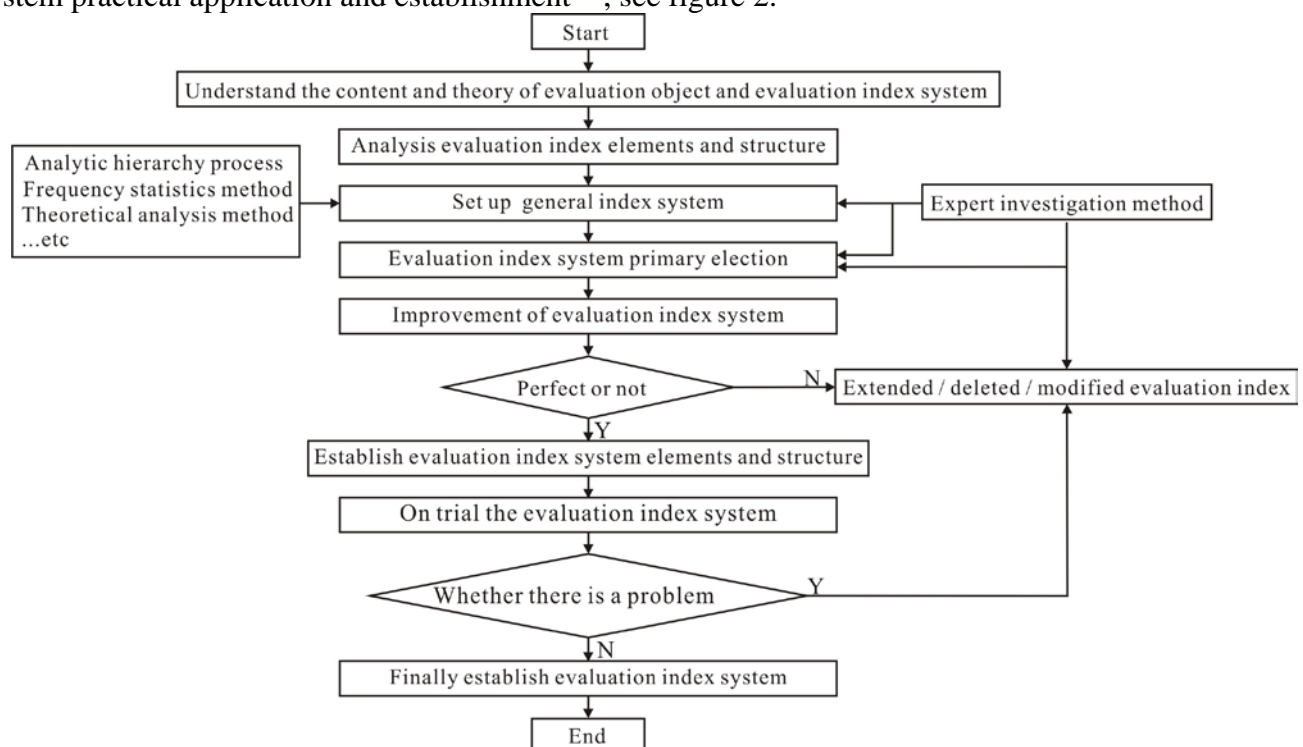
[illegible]stem practical application and establishment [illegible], see figure 2.

Start

Understand the content and theory of evaluation object and evaluation index system

Analysis evaluation index elements and structure

Analytic hierarchy process
Frequency statistics method
Theoretical analysis method
...etc

Set up general index system

Expert investigation method

Evaluation index system primary election

Improvement of evaluation index system

Perfect or not

N

Extended / deleted / modified evaluation index

Y

Establish evaluation index system elements and structure

On trial the evaluation index system

Whether there is a problem

Y

N

Finally establish evaluation index system

End